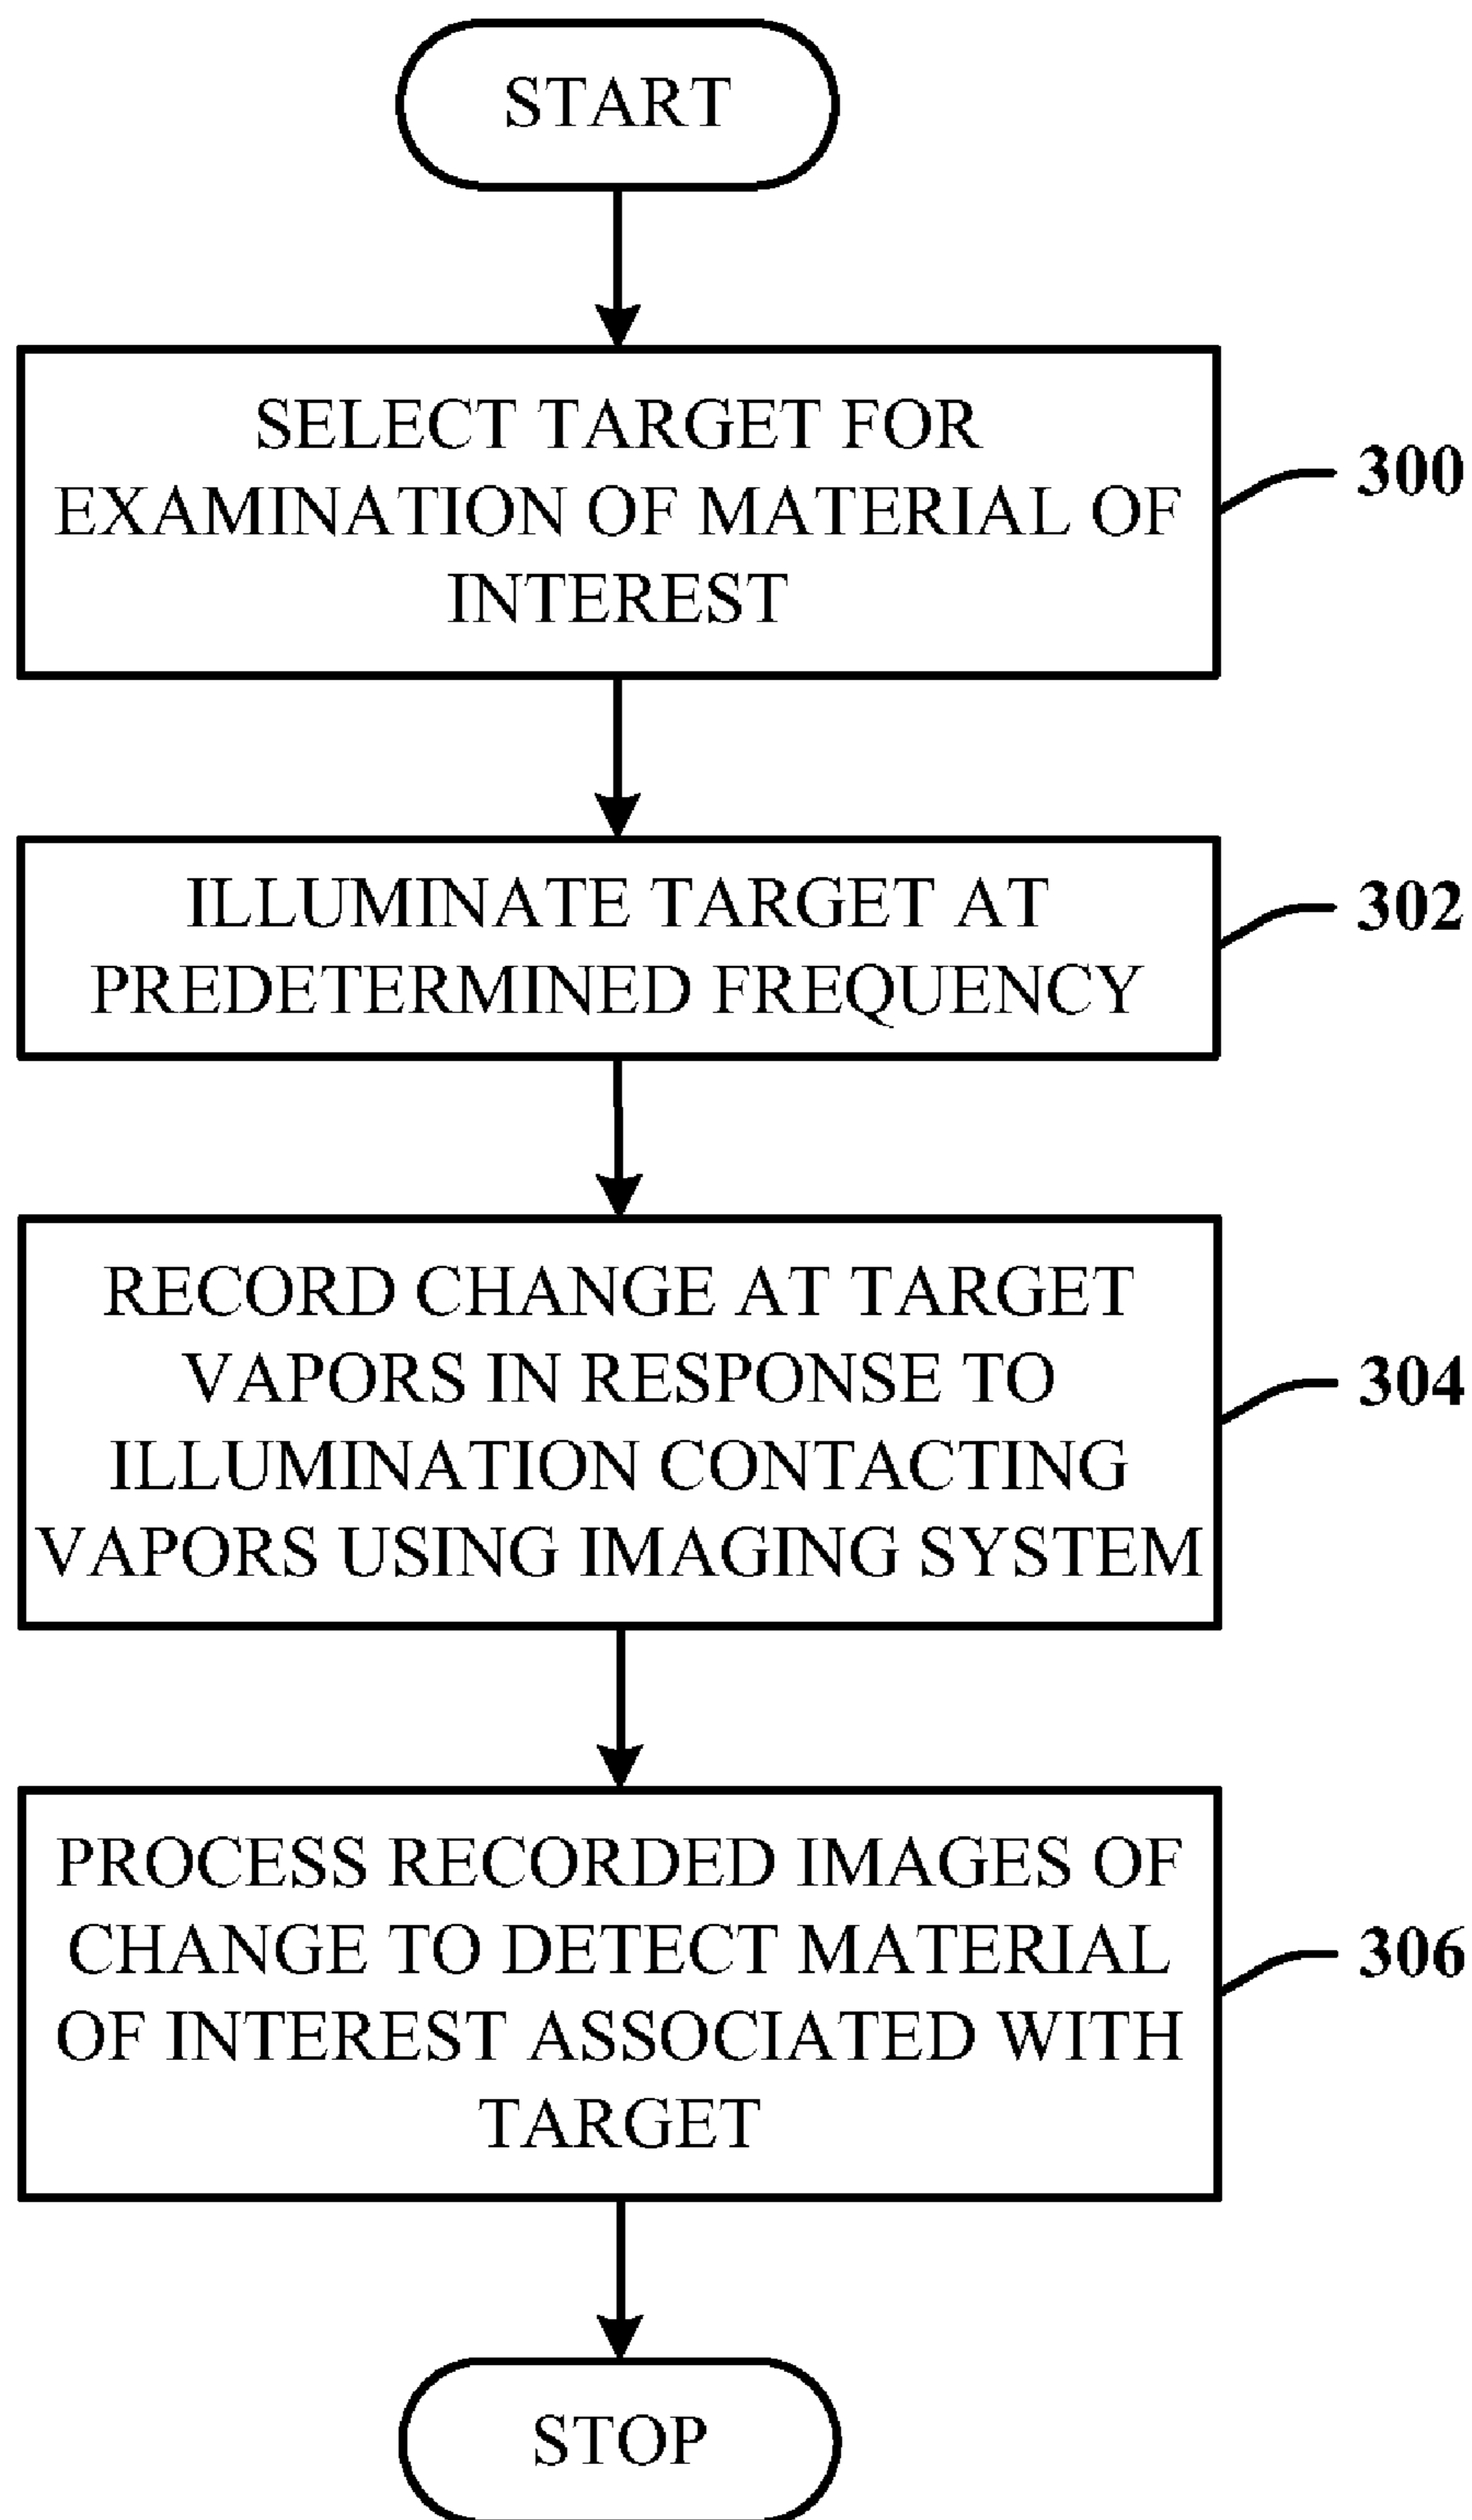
START

SELECT TARGET FOR EXAMINATION OF MATERIAL OF INTEREST

300

ILLUMINATE TARGET AT PREDETERMINED FREQUENCY

302

RECORD CHANGE AT TARGET VAPORS IN RESPONSE TO ILLUMINATION CONTACTING VAPORS USING IMAGING SYSTEM

304

PROCESS RECORDED IMAGES OF CHANGE TO DETECT MATERIAL OF INTEREST ASSOCIATED WITH TARGET

306

STOP